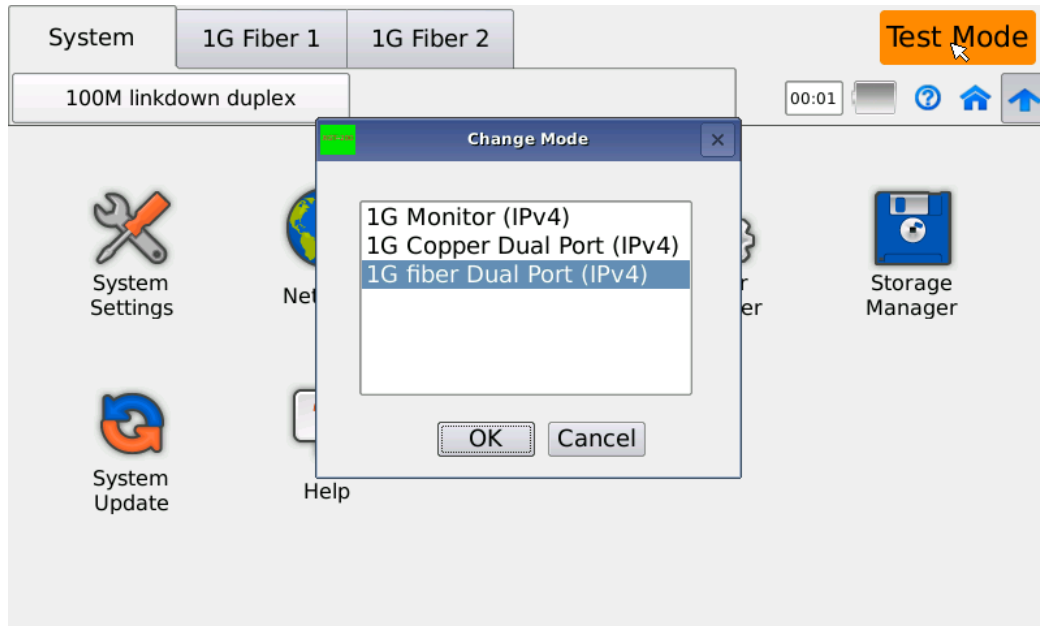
System
1G Fiber 1
1G Fiber 2
Test Mode
100M linkdown duplex
00:01

Change Mode

1G Monitor (IPv4)
1G Copper Dual Port (IPv4)
1G fiber Dual Port (IPv4)

OK
Cancel

System Settings
Net
r
er
Storage Manager

System Update
Help